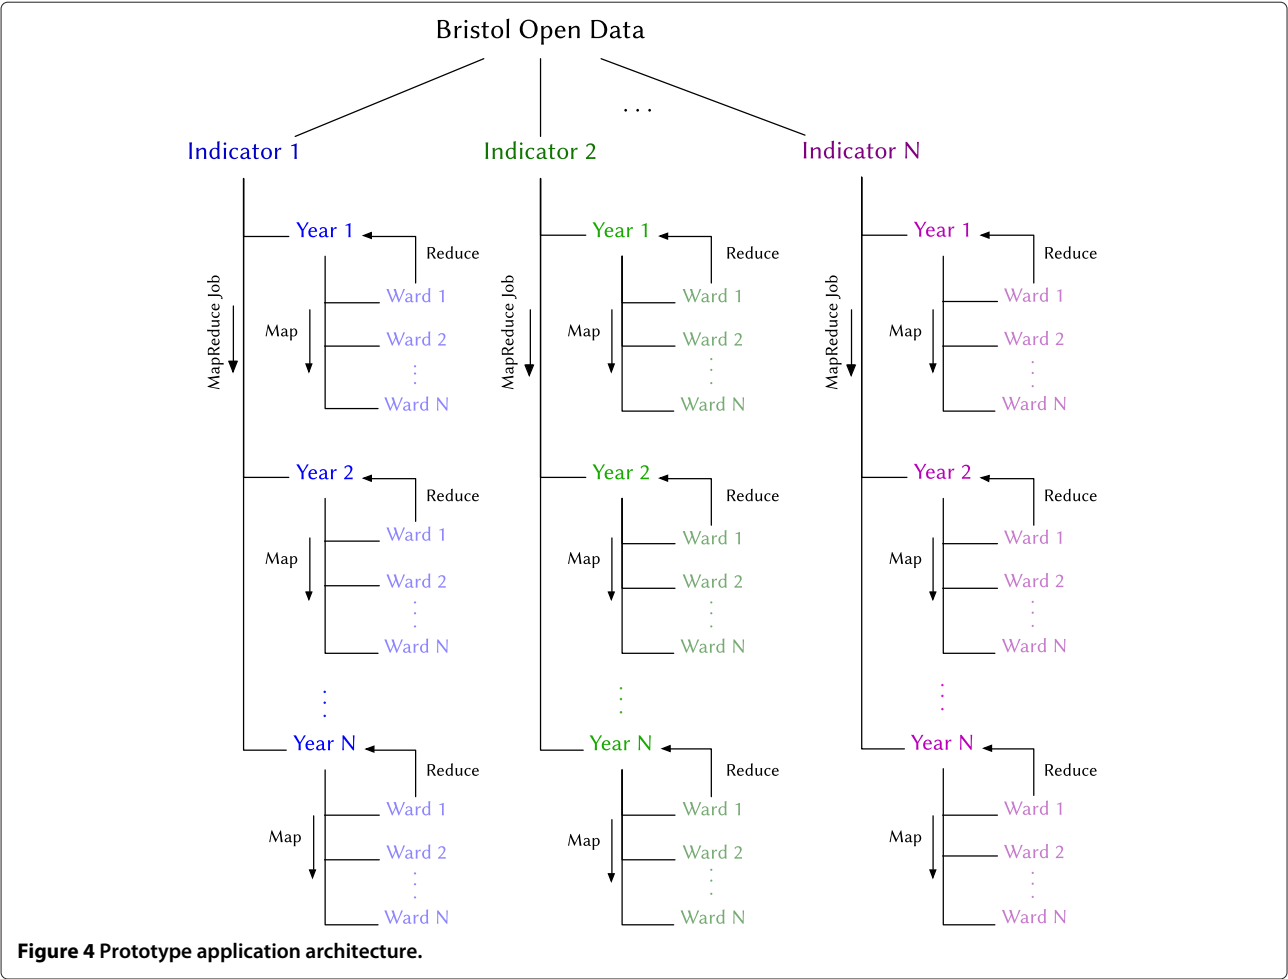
Bristol Open Data

...

Indicator 1

MapReduce Job

Year 1
Reduce
Map
Ward 1
Ward 2
⋮
Ward N

Year 2
Reduce
Map
Ward 1
Ward 2
⋮
Ward N

⋮

Year N
Reduce
Map
Ward 1
Ward 2
⋮
Ward N

Indicator 2

MapReduce Job

Year 1
Reduce
Map
Ward 1
Ward 2
⋮
Ward N

Year 2
Reduce
Map
Ward 1
Ward 2
⋮
Ward N

⋮

Year N
Reduce
Map
Ward 1
Ward 2
⋮
Ward N

Indicator N

MapReduce Job

Year 1
Reduce
Map
Ward 1
Ward 2
⋮
Ward N

Year 2
Reduce
Map
Ward 1
Ward 2
⋮
Ward N

⋮

Year N
Reduce
Map
Ward 1
Ward 2
⋮
Ward N

**Figure 4 Prototype application architecture.**